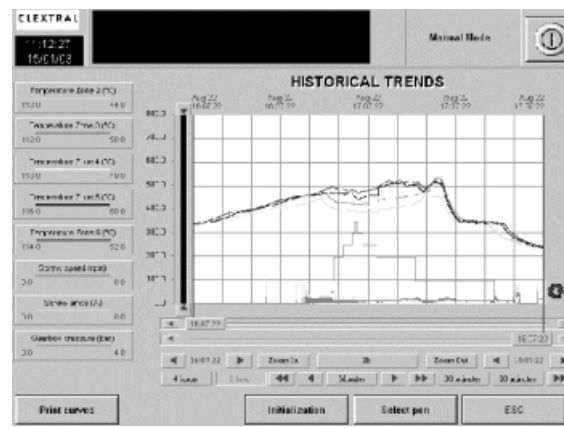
CLEXTRAL
11:12:27
15/01/03

Manual Mode

HISTORICAL TRENDS

Temperature Zone 2 (°C)
150.0 44.0
Temperature Zone 3 (°C)
112.0 50.0
Temperature Zone 4 (°C)
130.0 70.0
Temperature Zone 5 (°C)
116.0 60.0
Temperature Zone 6 (°C)
114.0 52.0
Screw speed (rpm)
2.0 0.0
Screw amps (A)
1.0 0.0
Gearbox pressure (bar)
2.0 4.0

Aug 22
Aug 22
Aug 22
Aug 22
Aug 22

80.0
70.0
60.0
50.0
40.0
30.0
20.0
10.0

16:07:22
16:37:22

Zoom In
Zoom Out

Print curves
Initialization
Select pen
ESC